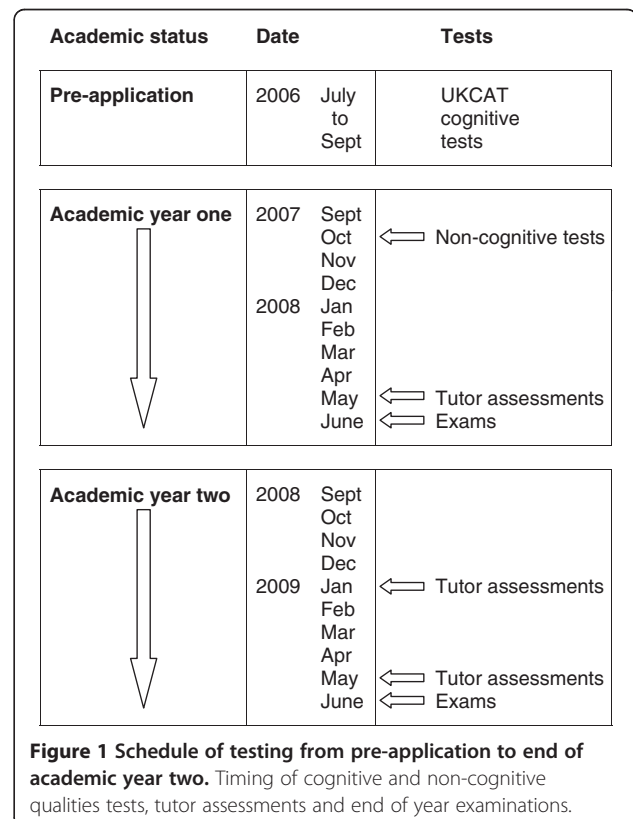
| Academic status | Date | Tests |
|---|---|---|
| Pre-application | 2006 July to Sept | UKCAT cognitive tests |

| Academic year one | Date | Tests |
|---|---|---|
| | 2007 Sept | |
| | Oct | Non-cognitive tests |
| | Nov | |
| | Dec | |
| | 2008 Jan | |
| | Feb | |
| | Mar | |
| | Apr | |
| | May | Tutor assessments |
| | June | Exams |

| Academic year two | Date | Tests |
|---|---|---|
| | 2008 Sept | |
| | Oct | |
| | Nov | |
| | Dec | |
| | 2009 Jan | Tutor assessments |
| | Feb | |
| | Mar | |
| | Apr | |
| | May | Tutor assessments |
| | June | Exams |

**Figure 1 Schedule of testing from pre-application to end of academic year two.** Timing of cognitive and non-cognitive qualities tests, tutor assessments and end of year examinations.